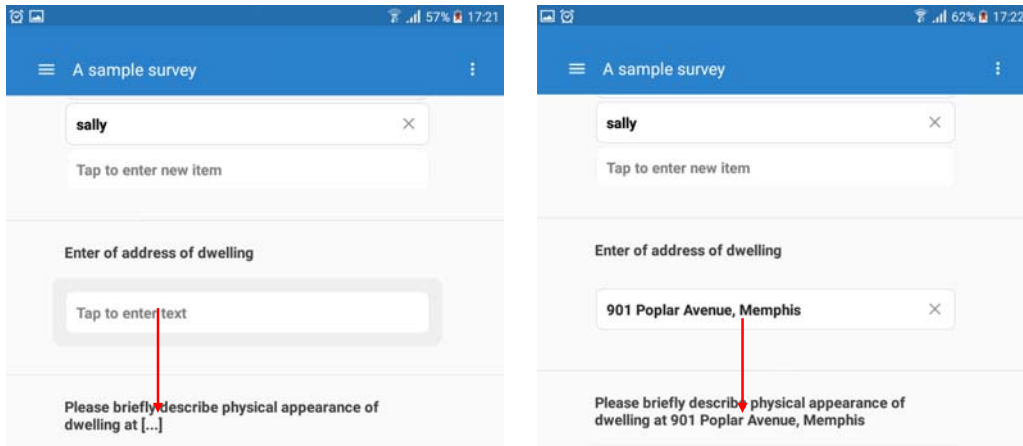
57% 17:21

A sample survey

sally

Tap to enter new item

Enter of address of dwelling

Tap to enter text

Please briefly describe physical appearance of dwelling at [...]

62% 17:22

A sample survey

sally

Tap to enter new item

Enter of address of dwelling

901 Poplar Avenue, Memphis

Please briefly describe physical appearance of dwelling at 901 Poplar Avenue, Memphis